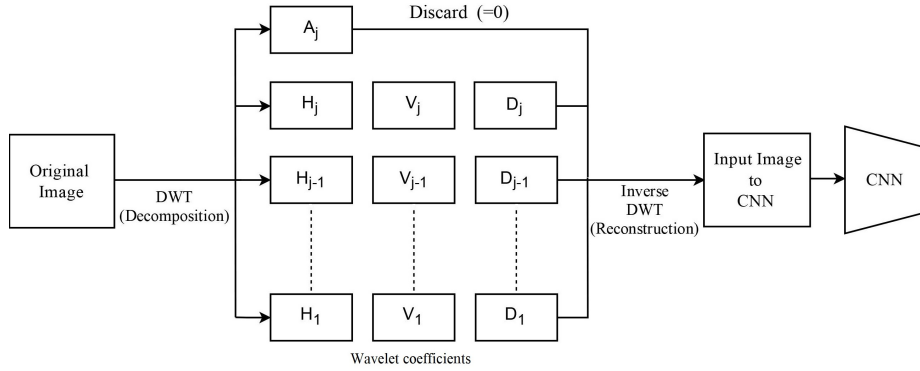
Discard (=0)

$A_j$

$H_j$

$V_j$

$D_j$

Original Image

DWT (Decomposition)

$H_{j-1}$

$V_{j-1}$

$D_{j-1}$

Inverse DWT (Reconstruction)

Input Image to CNN

CNN

$H_1$

$V_1$

$D_1$

Wavelet coefficients